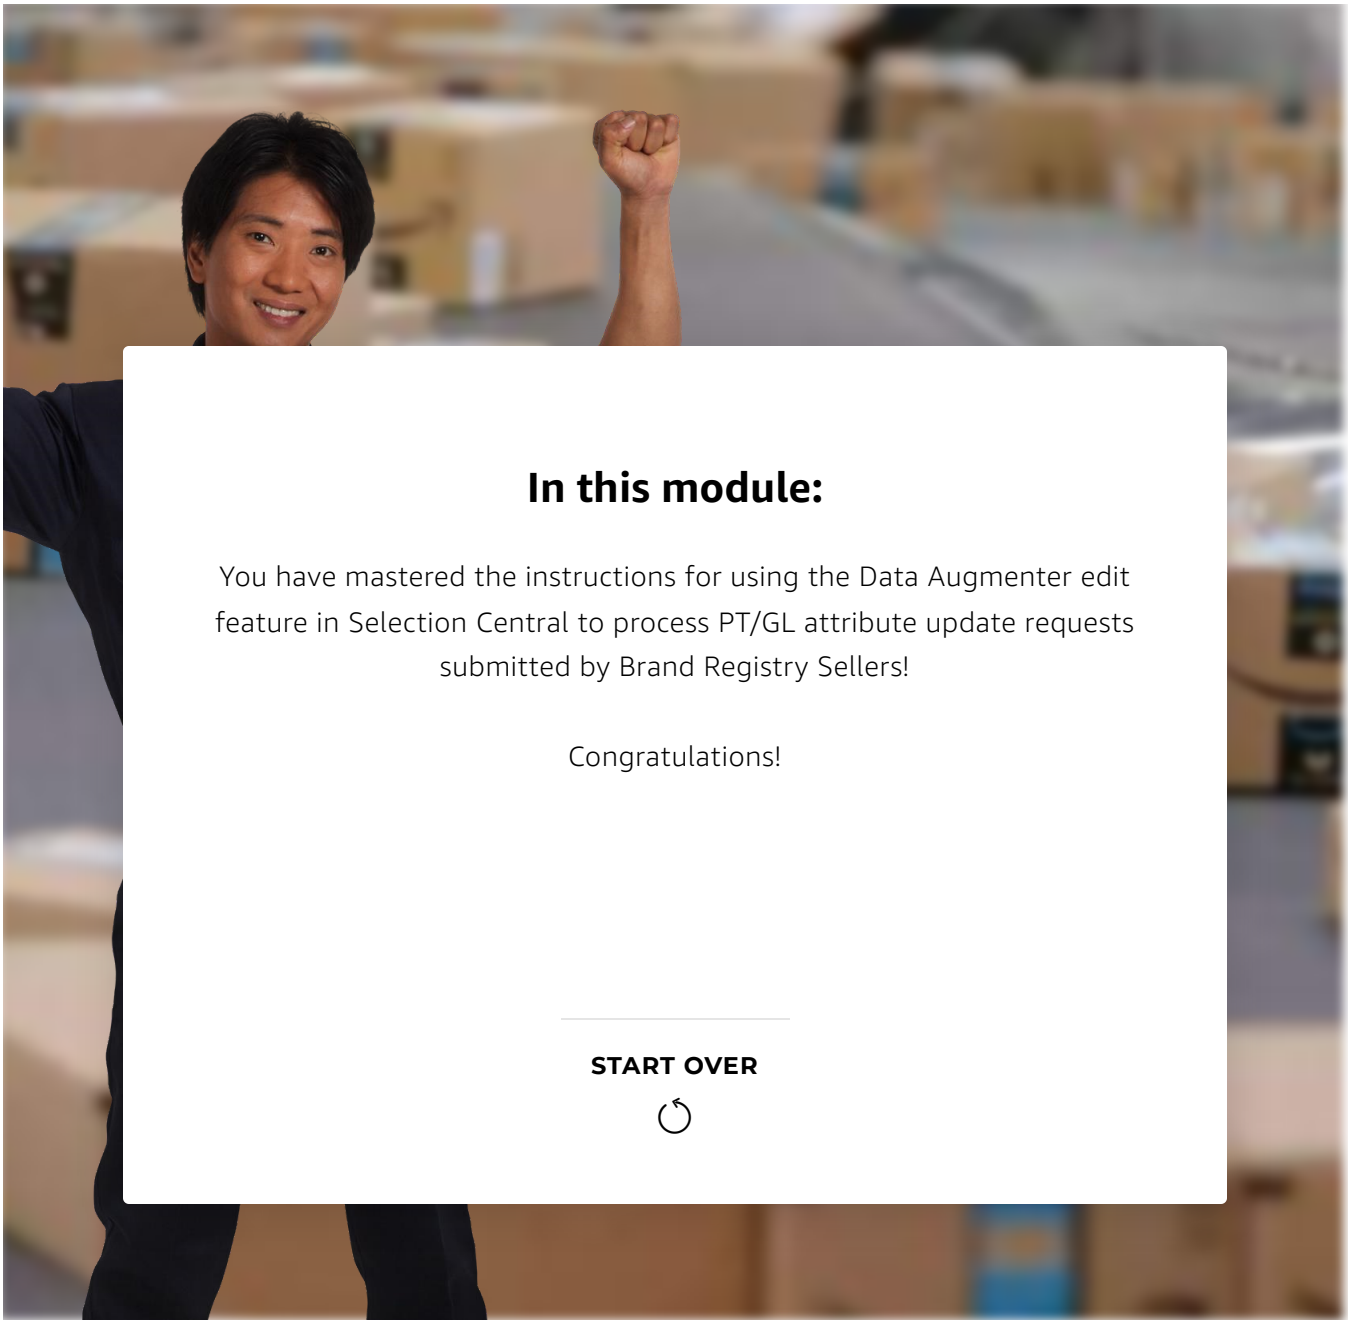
In this module:

You have mastered the instructions for using the Data Augmenter edit feature in Selection Central to process PT/GL attribute update requests submitted by Brand Registry Sellers!

Congratulations!

START OVER